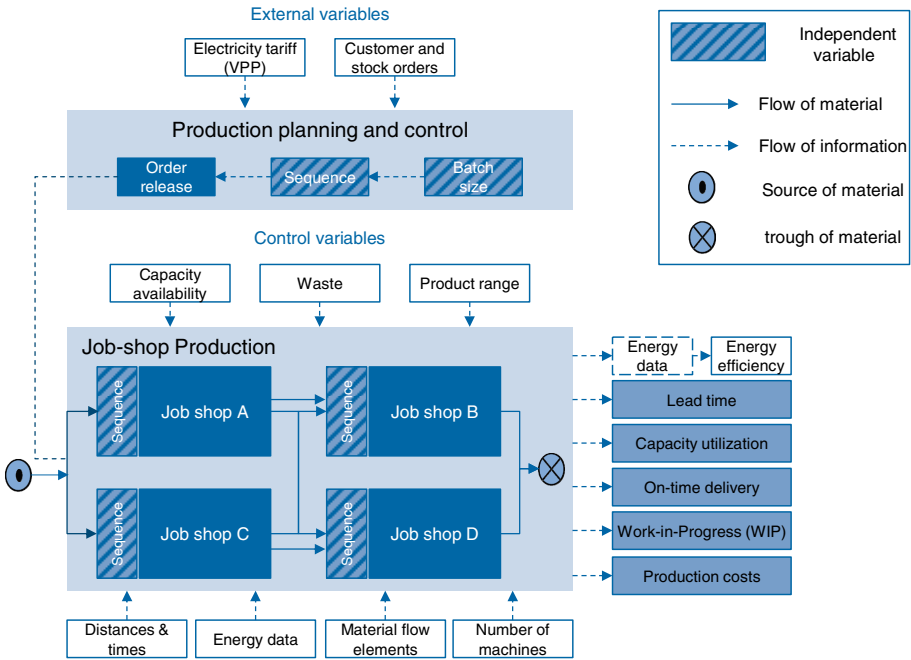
External variables

Electricity tariff (VPP)

Customer and stock orders

Production planning and control

Order release

Sequence

Batch size

Control variables

Capacity availability

Waste

Product range

Job-shop Production

Sequence

Job shop A

Sequence

Job shop B

Sequence

Job shop C

Sequence

Job shop D

Distances & times

Energy data

Material flow elements

Number of machines

Energy data

Energy efficiency

Lead time

Capacity utilization

On-time delivery

Work-in-Progress (WIP)

Production costs

Independent variable

Flow of material

Flow of information

Source of material

trough of material